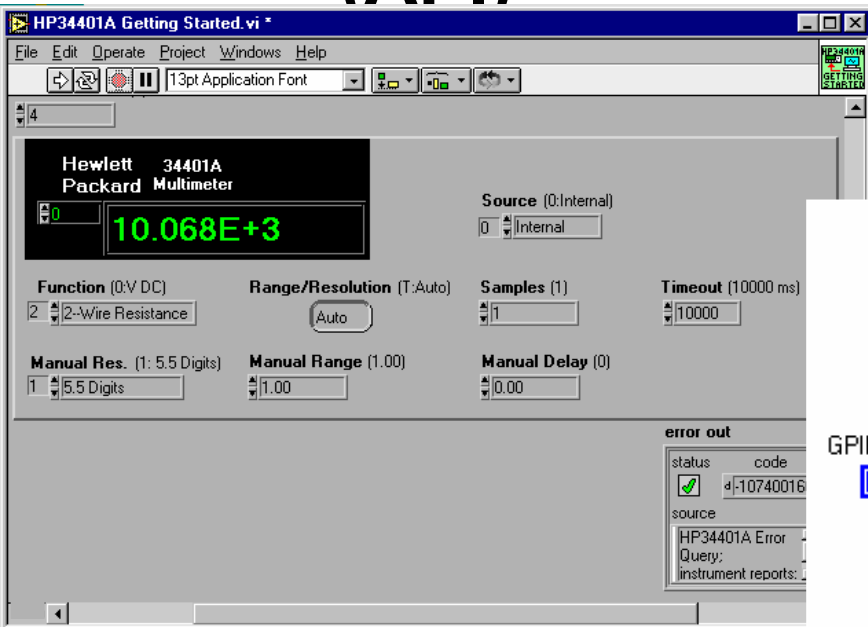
HP34401A Getting Started.vi *

File Edit Operate Project Windows Help

13pt Application Font

HP34401A GETTING STARTED

4

Hewlett Packard 34401A Multimeter

0

10.068E+3

Source (0:Internal)

0 Internal

Function (0:V DC)

2 2-Wire Resistance

Range/Resolution (T:Auto)

Auto

Samples (1)

1

Timeout (10000 ms)

10000

Manual Res. (1: 5.5 Digits)

1 5.5 Digits

Manual Range (1.00)

1.00

Manual Delay (0)

0.00

error out

status code

-10740016

source

HP34401A Error Query; instrument reports:

GPI